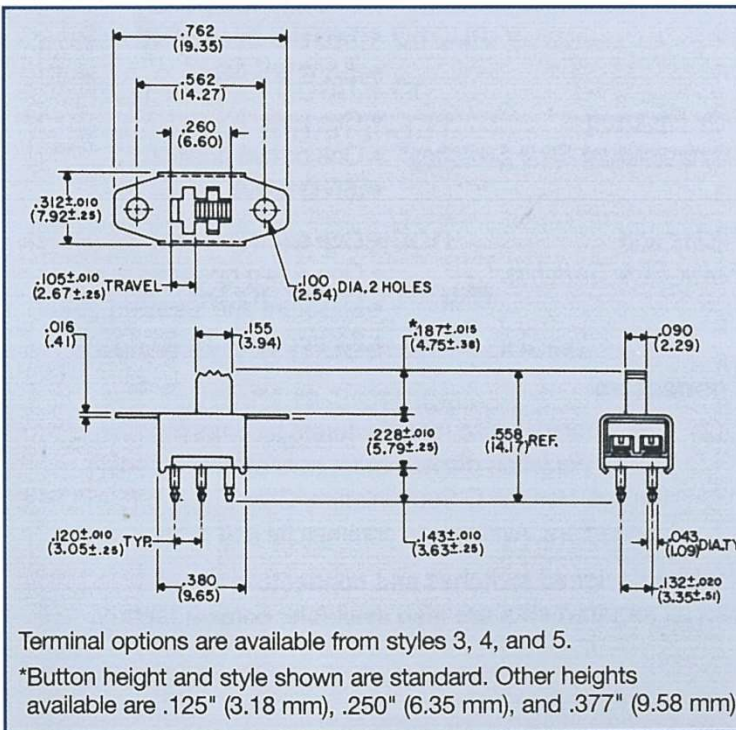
.762
(19.35)

.562
(14.27)

.260
(6.60)

.312±.010
(7.92±.25)

.105±.010
(2.67±.25) TRAVEL

.100
(2.54) DIA. 2 HOLES

.016
(.41)

.155
(3.94)

*.187±.015
(4.75±.38)

.090
(2.29)

.228±.010
(5.79±.25)

.558
(14.17) REF.

.120±.010
(3.05±.25) TYP.

.143±.010
(3.63±.25)

.043
(1.09) DIA.TY

.380
(9.65)

.132±.020
(3.35±.51)

Terminal options are available from styles 3, 4, and 5.

*Button height and style shown are standard. Other heights available are .125" (3.18 mm), .250" (6.35 mm), and .377" (9.58 mm)